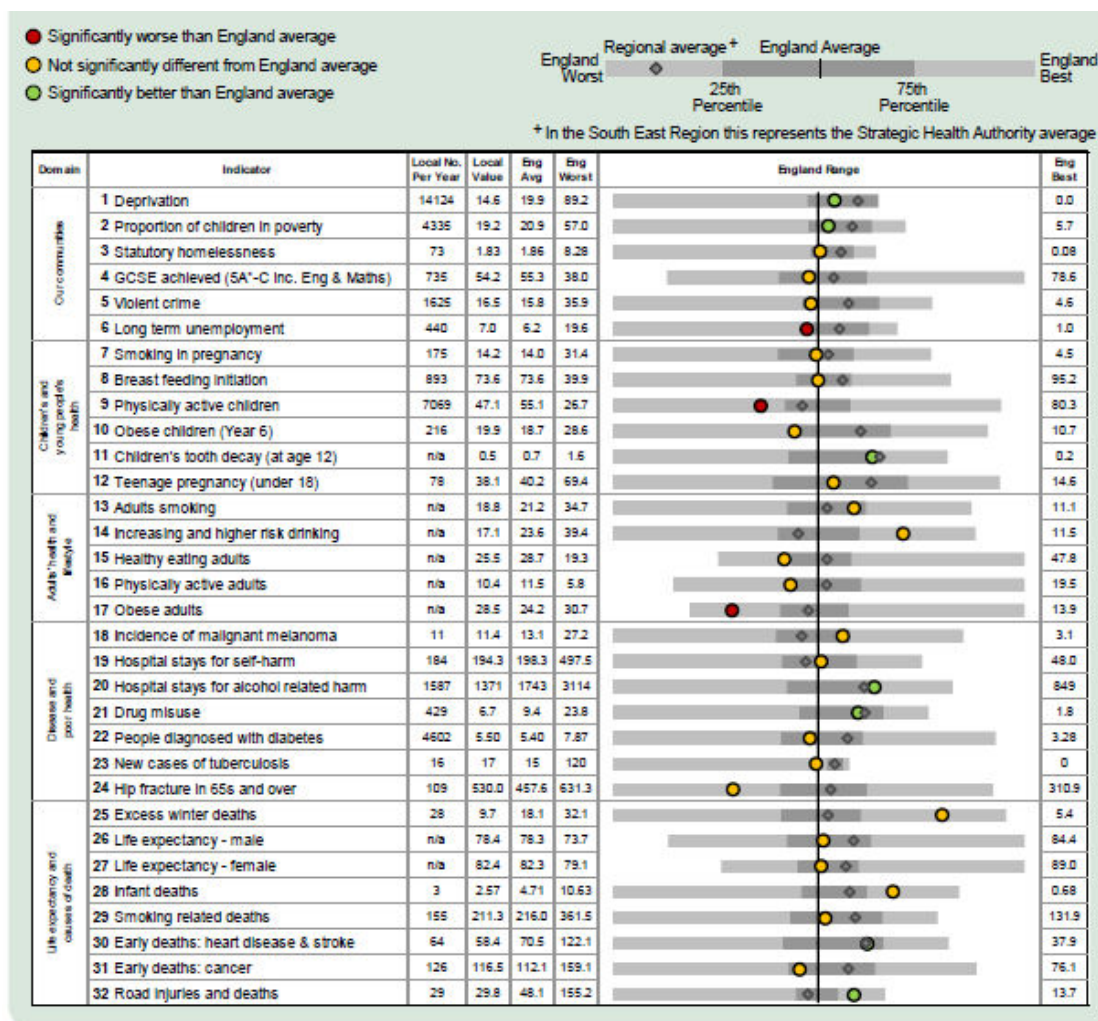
Significantly worse than England average
Not significantly different from England average
Significantly better than England average

Regional average + England Average
England Worst
England Best
25th Percentile
75th Percentile

+ In the South East Region this represents the Strategic Health Authority average

| Domain | Indicator | Local No. Per Year | Local Value | Eng Avg | Eng Worst | England Range | Eng Best |
|---|---|---|---|---|---|---|---|
| Our communities | 1 Deprivation | 14124 | 14.6 | 19.9 | 89.2 | | 0.0 |
| | 2 Proportion of children in poverty | 4335 | 19.2 | 20.9 | 57.0 | | 5.7 |
| | 3 Statutory homelessness | 73 | 1.83 | 1.86 | 8.28 | | 0.08 |
| | 4 GCSE achieved (5A*-C inc. Eng & Maths) | 735 | 54.2 | 55.3 | 38.0 | | 78.6 |
| | 5 Violent crime | 1625 | 16.5 | 15.8 | 35.9 | | 4.6 |
| | 6 Long term unemployment | 440 | 7.0 | 6.2 | 19.6 | | 1.0 |
| Children's and young people's health | 7 Smoking in pregnancy | 175 | 14.2 | 14.0 | 31.4 | | 4.5 |
| | 8 Breast feeding initiation | 893 | 73.6 | 73.6 | 39.9 | | 95.2 |
| | 9 Physically active children | 7069 | 47.1 | 55.1 | 26.7 | | 80.3 |
| | 10 Obese children (Year 6) | 216 | 19.9 | 18.7 | 28.6 | | 10.7 |
| | 11 Children's tooth decay (at age 12) | n/a | 0.5 | 0.7 | 1.6 | | 0.2 |
| | 12 Teenage pregnancy (under 18) | 78 | 38.1 | 40.2 | 69.4 | | 14.6 |
| Adults' health and lifestyle | 13 Adults smoking | n/a | 18.8 | 21.2 | 34.7 | | 11.1 |
| | 14 Increasing and higher risk drinking | n/a | 17.1 | 23.6 | 39.4 | | 11.5 |
| | 15 Healthy eating adults | n/a | 25.5 | 28.7 | 19.3 | | 47.8 |
| | 16 Physically active adults | n/a | 10.4 | 11.5 | 5.8 | | 19.5 |
| | 17 Obese adults | n/a | 28.5 | 24.2 | 30.7 | | 13.9 |
| Disease and poor health | 18 Incidence of malignant melanoma | 11 | 11.4 | 13.1 | 27.2 | | 3.1 |
| | 19 Hospital stays for self-harm | 184 | 194.3 | 198.3 | 497.5 | | 48.0 |
| | 20 Hospital stays for alcohol related harm | 1587 | 1371 | 1743 | 3114 | | 849 |
| | 21 Drug misuse | 429 | 6.7 | 9.4 | 23.8 | | 1.8 |
| | 22 People diagnosed with diabetes | 4602 | 5.50 | 5.40 | 7.87 | | 3.28 |
| | 23 New cases of tuberculosis | 16 | 17 | 15 | 120 | | 0 |
| | 24 Hip fracture in 65s and over | 109 | 530.0 | 457.6 | 631.3 | | 310.9 |
| Life expectancy and causes of death | 25 Excess winter deaths | 28 | 9.7 | 18.1 | 32.1 | | 5.4 |
| | 26 Life expectancy - male | n/a | 78.4 | 78.3 | 73.7 | | 84.4 |
| | 27 Life expectancy - female | n/a | 82.4 | 82.3 | 79.1 | | 89.0 |
| | 28 Infant deaths | 3 | 2.57 | 4.71 | 10.63 | | 0.68 |
| | 29 Smoking related deaths | 155 | 211.3 | 216.0 | 361.5 | | 131.9 |
| | 30 Early deaths: heart disease & stroke | 64 | 58.4 | 70.5 | 122.1 | | 37.9 |
| | 31 Early deaths: cancer | 126 | 116.5 | 112.1 | 159.1 | | 76.1 |
| | 32 Road injuries and deaths | 29 | 29.8 | 48.1 | 155.2 | | 13.7 |